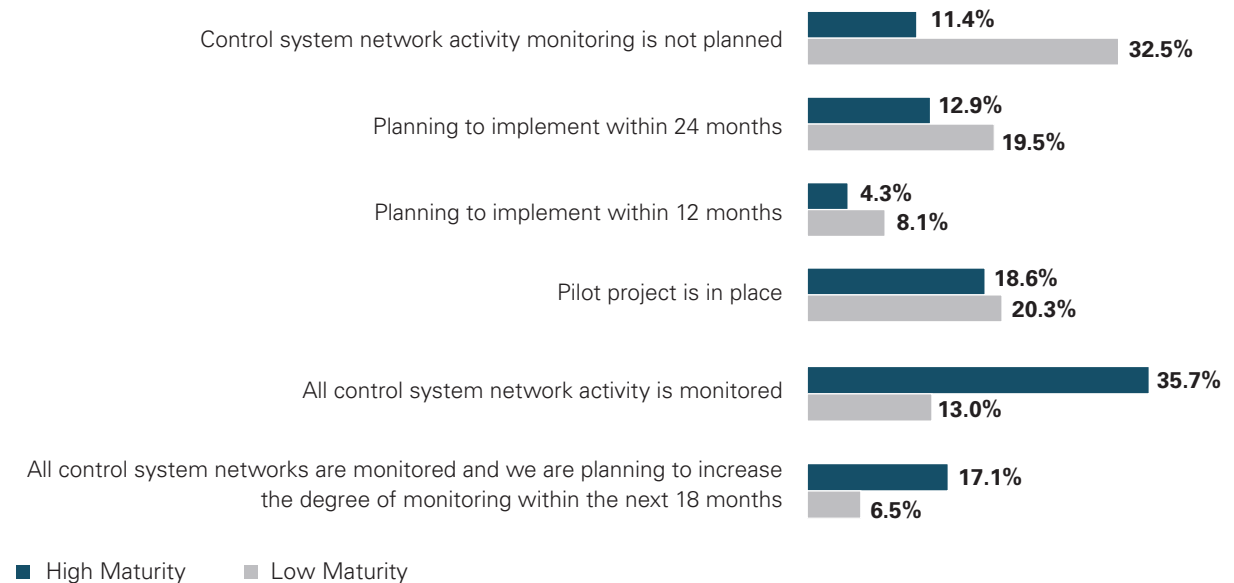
Control system network activity monitoring is not planned
11.4%
32.5%

Planning to implement within 24 months
12.9%
19.5%

Planning to implement within 12 months
4.3%
8.1%

Pilot project is in place
18.6%
20.3%

All control system network activity is monitored
35.7%
13.0%

All control system networks are monitored and we are planning to increase the degree of monitoring within the next 18 months
17.1%
6.5%

High Maturity
Low Maturity